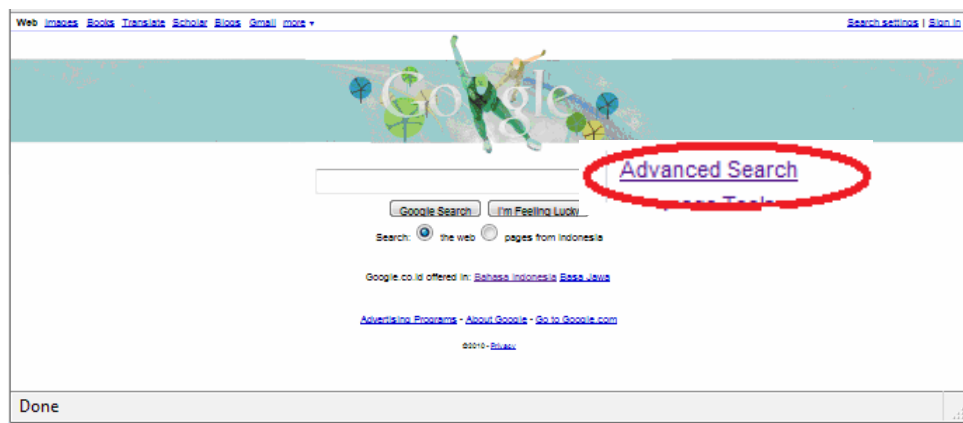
Web Images Books Translate Scholar Blogs Gmail more ▾

Search settings | Sign in

Google

Advanced Search

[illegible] Tools

Google Search I'm Feeling Lucky

Search: the web pages from Indonesia

Google.co.id offered in: Bahasa Indonesia Basa Jawa

Advertising Programs - About Google - Go to Google.com

©2010 - Privacy

Done